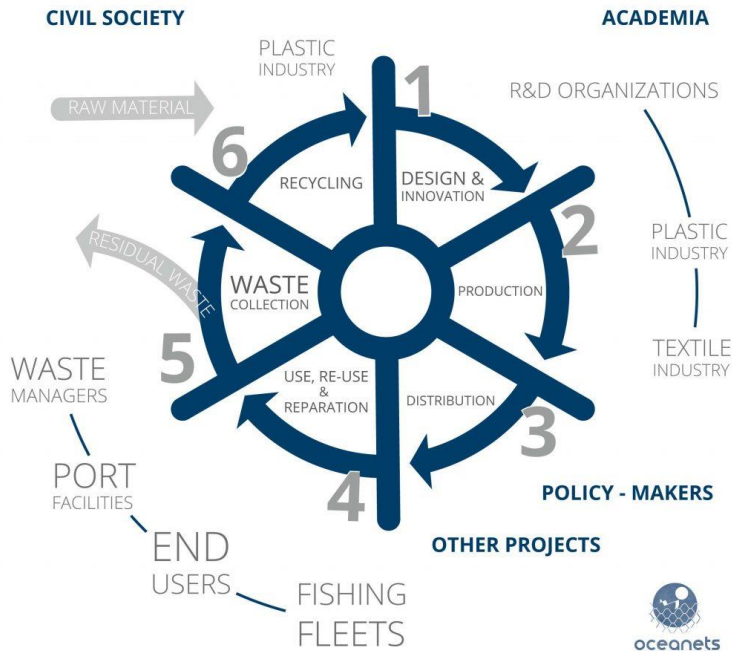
CIVIL SOCIETY

ACADEMIA

PLASTIC INDUSTRY

RAW MATERIAL

R&D ORGANIZATIONS

1

DESIGN & INNOVATION

6

RECYCLING

2

PLASTIC INDUSTRY

RESIDUAL WASTE

WASTE COLLECTION

PRODUCTION

TEXTILE INDUSTRY

5

USE, RE-USE & REPARATION

DISTRIBUTION

3

WASTE MANAGERS

4

POLICY - MAKERS

PORT FACILITIES

OTHER PROJECTS

END USERS

FISHING FLEETS

oceanets